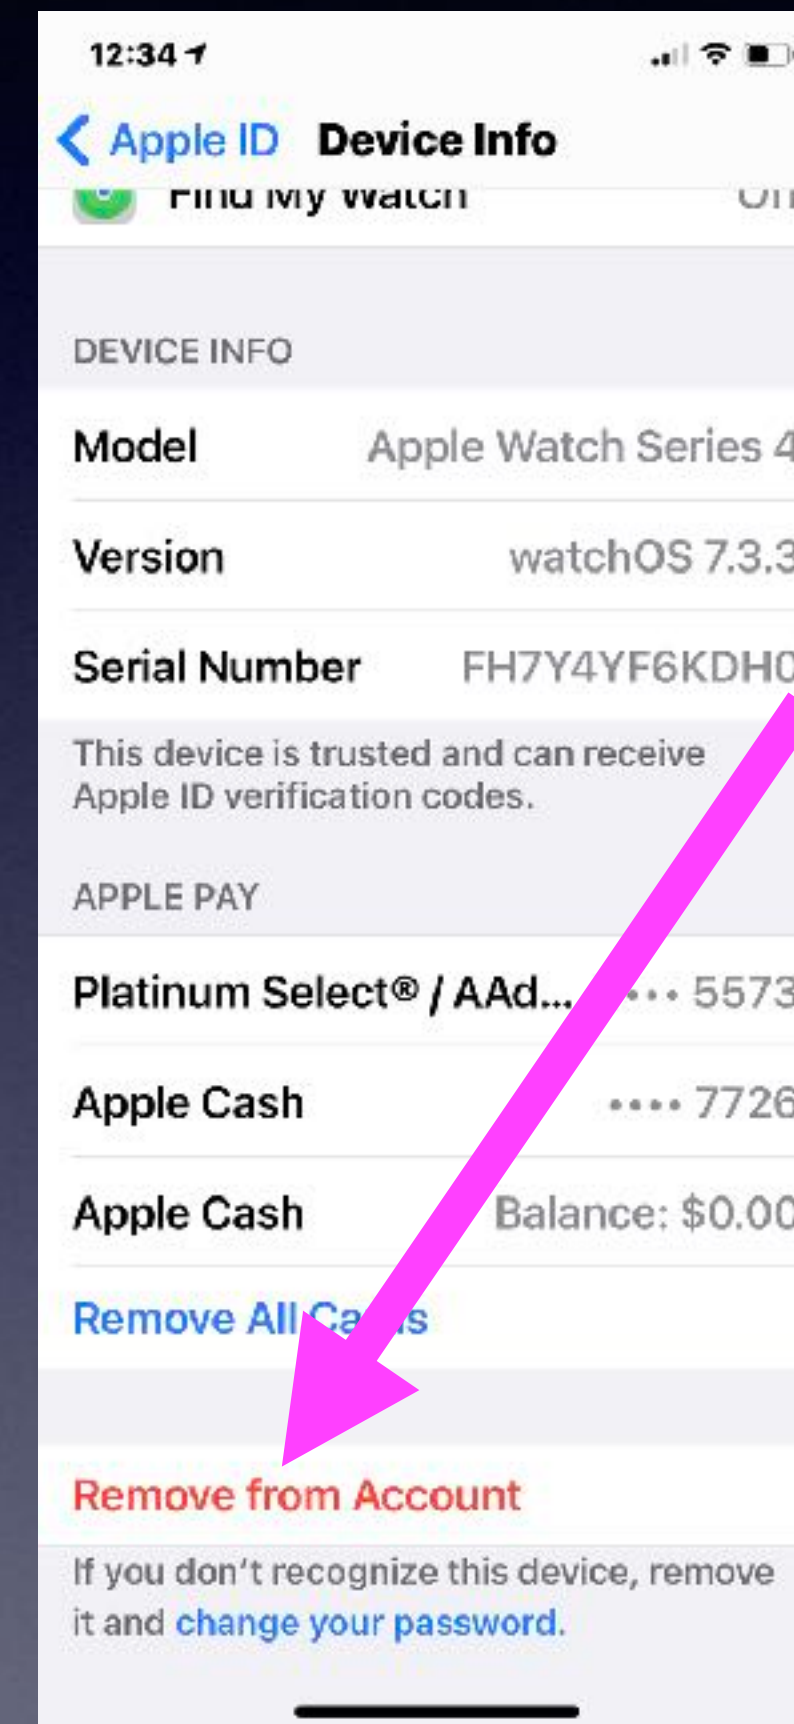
12:34

Apple ID Device Info

Find My Watch On

DEVICE INFO

Model Apple Watch Series 4

Version watchOS 7.3.3

Serial Number FH7Y4YF6KDH0

This device is trusted and can receive Apple ID verification codes.

APPLE PAY

Platinum Select® / AAd... •••• 5573

Apple Cash •••• 7726

Apple Cash Balance: $0.00

Remove All Cards

Remove from Account

If you don't recognize this device, remove it and change your password.